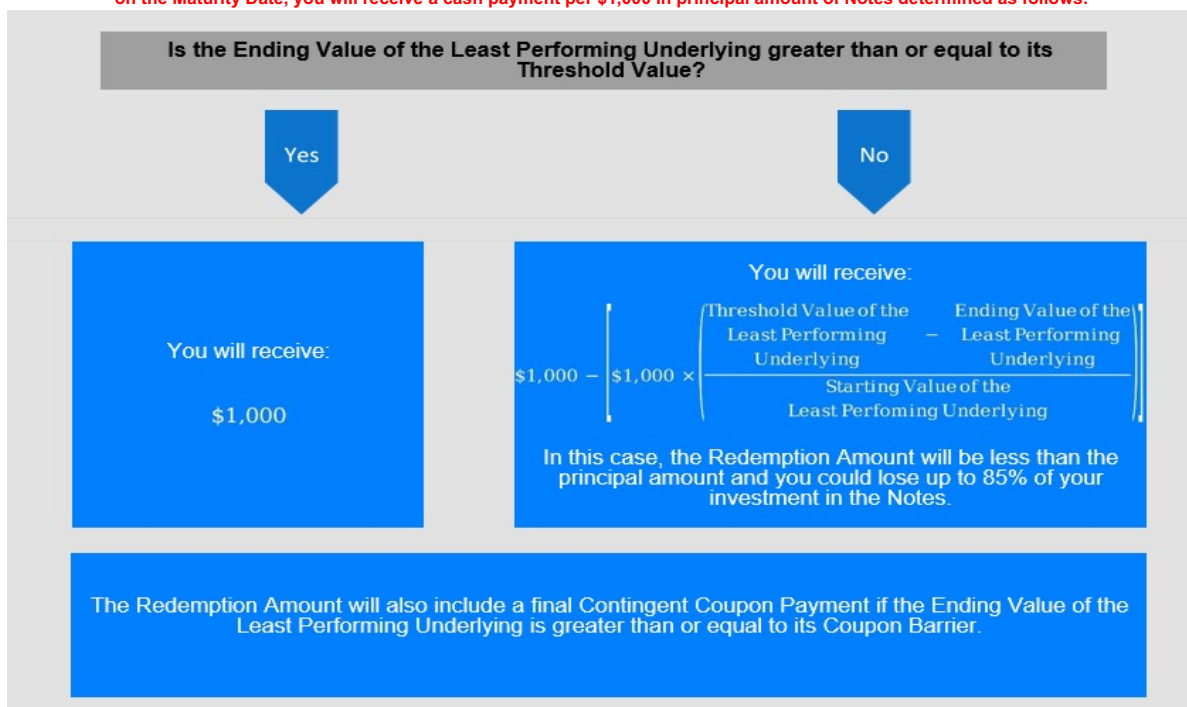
on the Maturity Date, you will receive a cash payment per $1,000 in principal amount of Notes determined as follows:

Is the Ending Value of the Least Performing Underlying greater than or equal to its Threshold Value?

Yes

No

You will receive:

$1,000

You will receive:

$\$1{,}000 - \left[\$1{,}000 \times \left(\frac{\text{Threshold Value of the Least Performing Underlying} - \text{Ending Value of the Least Performing Underlying}}{\text{Starting Value of the Least Perfoming Underlying}}\right)\right]$

In this case, the Redemption Amount will be less than the principal amount and you could lose up to 85% of your investment in the Notes.

The Redemption Amount will also include a final Contingent Coupon Payment if the Ending Value of the Least Performing Underlying is greater than or equal to its Coupon Barrier.